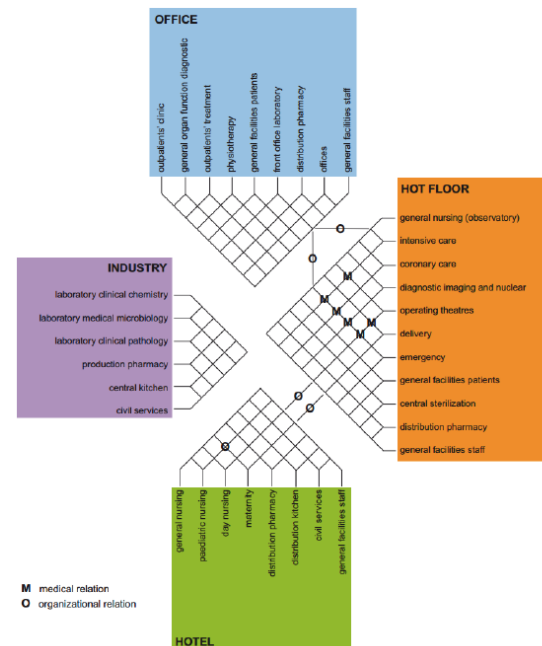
OFFICE

outpatients' clinic
general organ function diagnostic
outpatients' treatment
physiotherapy
general facilities patients
front office laboratory
distribution pharmacy
offices
general facilities staff

HOT FLOOR

general nursing (observatory)
intensive care
coronary care
diagnostic imaging and nuclear
operating theatres
delivery
emergency
general facilities patients
central sterilization
distribution pharmacy
general facilities staff

INDUSTRY

laboratory clinical chemistry
laboratory medical microbiology
laboratory clinical pathology
production pharmacy
central kitchen
civil services

O
O
M
M
M
M
M
M
O
O
O

general nursing
paediatric nursing
day nursing
maternity
distribution pharmacy
distribution kitchen
civil services
general facilities staff

M medical relation
O organizational relation

HOTEL